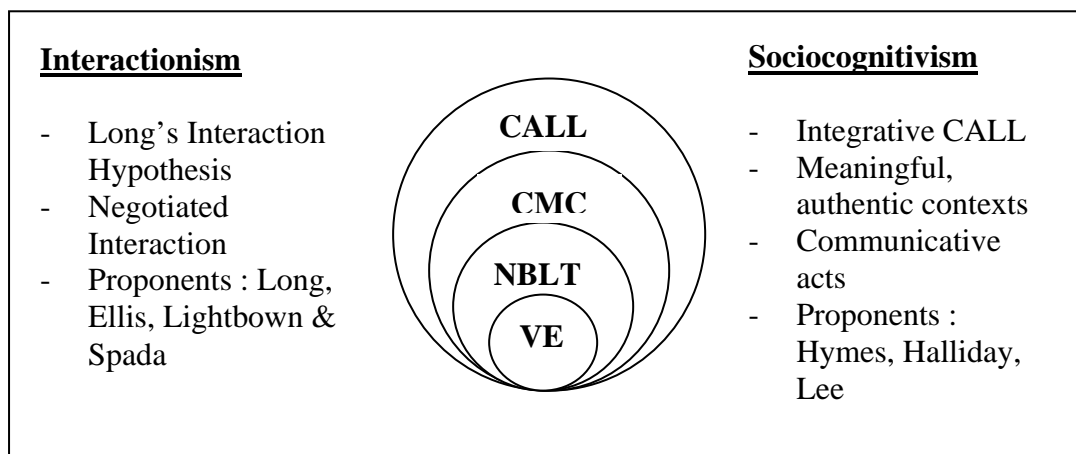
**Interactionism**

- Long's Interaction Hypothesis
- Negotiated Interaction
- Proponents : Long, Ellis, Lightbown & Spada

CALL

CMC

NBLT

VE

**Sociocognitivism**

- Integrative CALL
- Meaningful, authentic contexts
- Communicative acts
- Proponents : Hymes, Halliday, Lee